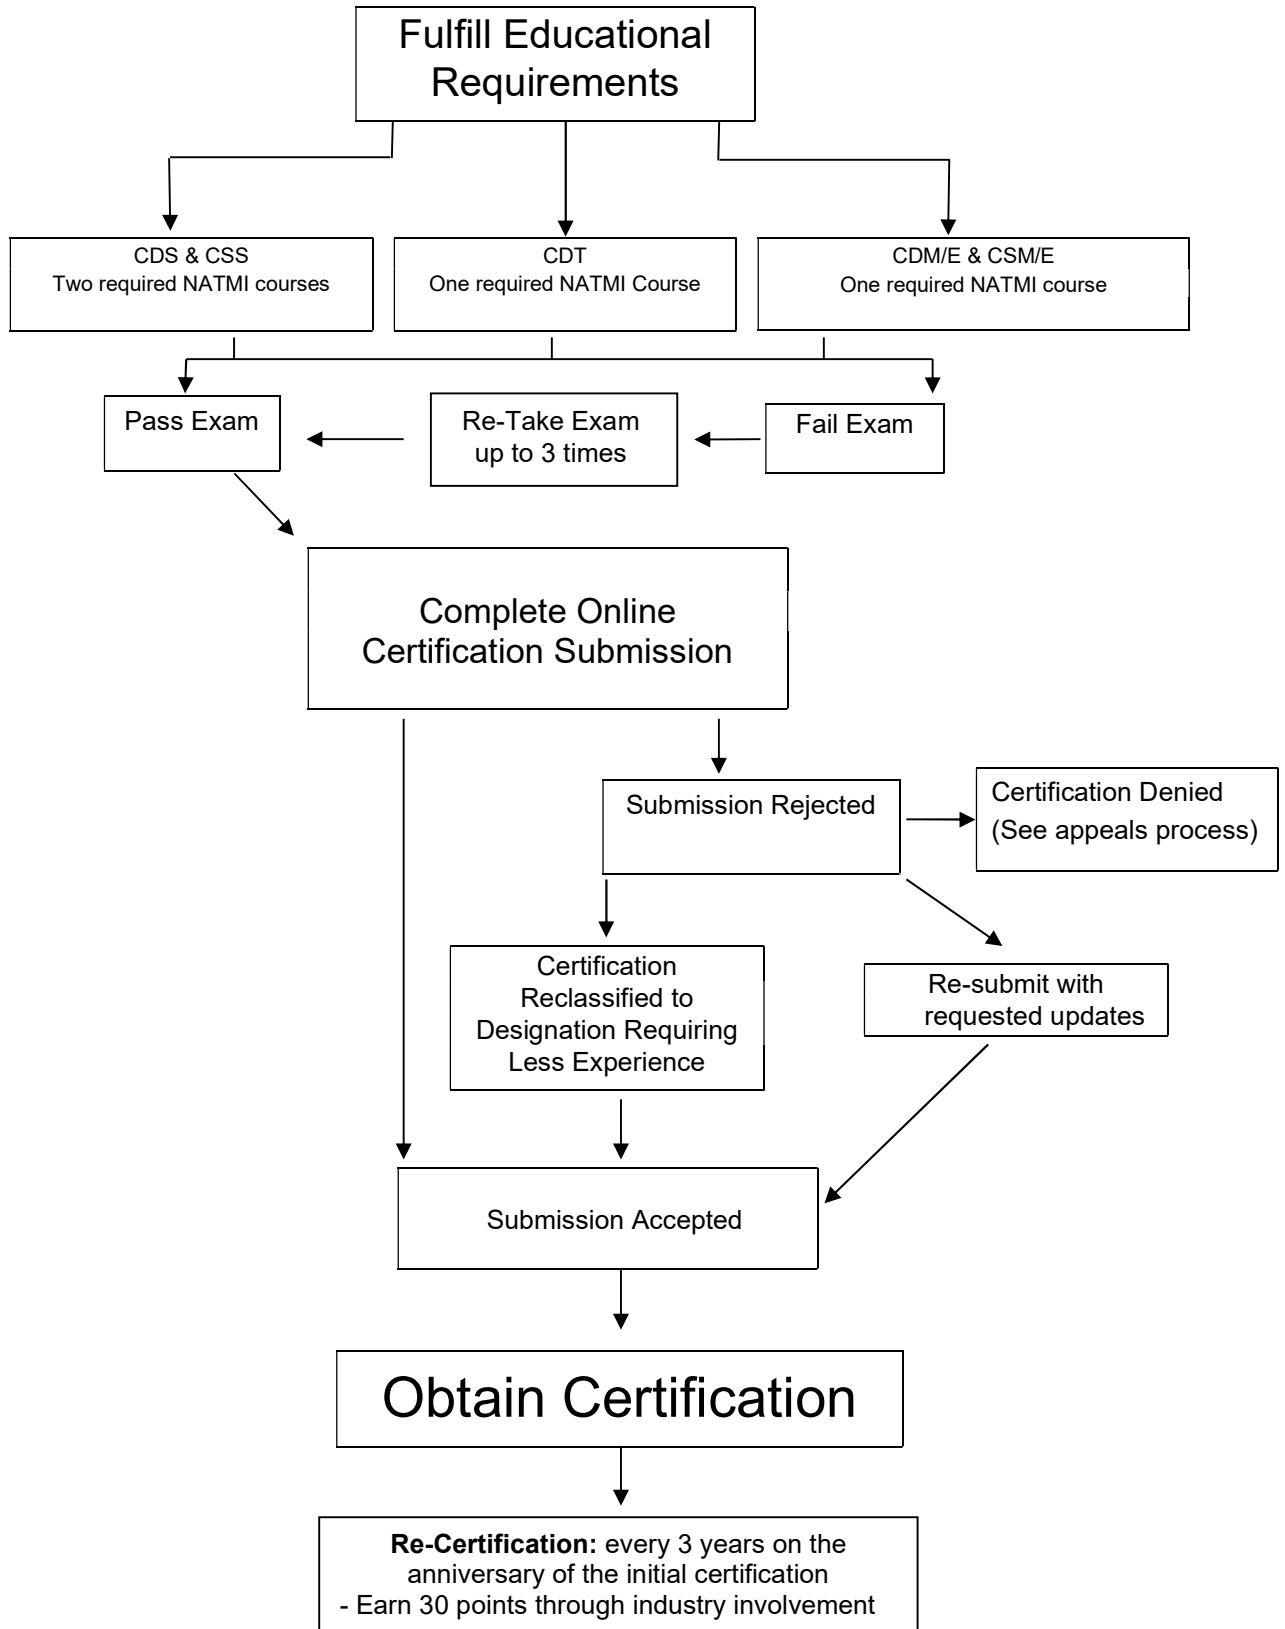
Fulfill Educational Requirements

CDS & CSS
Two required NATMI courses

CDT
One required NATMI Course

CDM/E & CSM/E
One required NATMI course

Pass Exam

Re-Take Exam up to 3 times

Fail Exam

Complete Online Certification Submission

Submission Rejected

Certification Denied (See appeals process)

Certification Reclassified to Designation Requiring Less Experience

Re-submit with requested updates

Submission Accepted

Obtain Certification

**Re-Certification:** every 3 years on the anniversary of the initial certification
- Earn 30 points through industry involvement